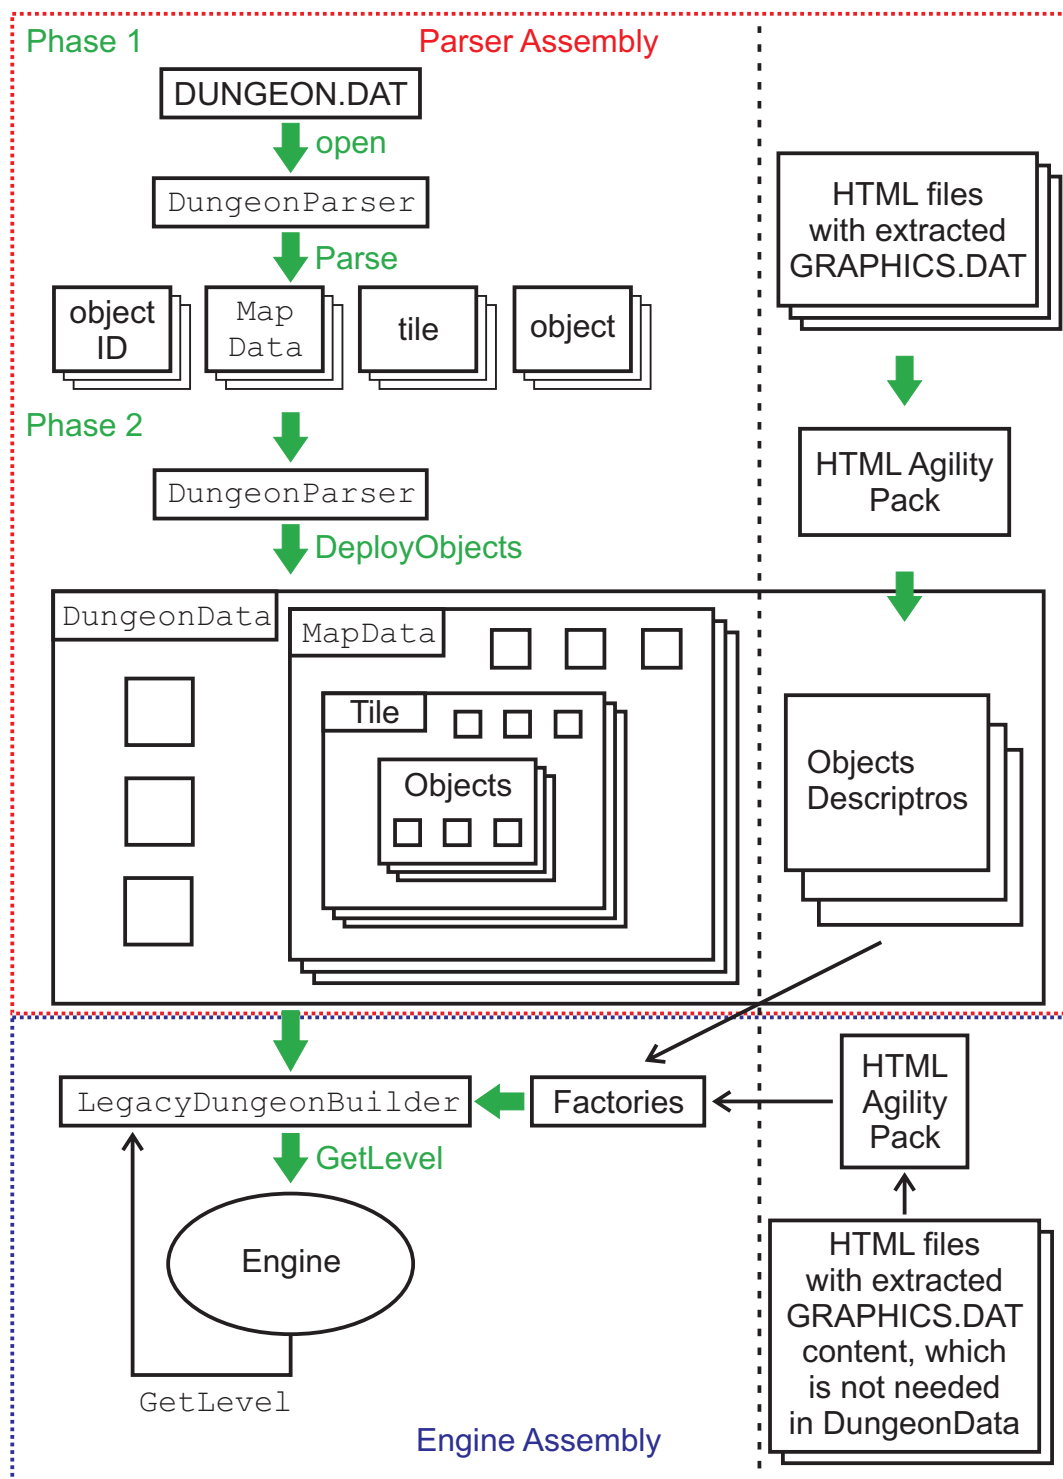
Phase 1

Parser Assembly

DUNGEON.DAT

open

DungeonParser

Parse

object ID

Map Data

tile

object

HTML files with extracted GRAPHICS.DAT

Phase 2

HTML Agility Pack

DungeonParser

DeployObjects

DungeonData

MapData

Tile

Objects

Objects Descriptros

LegacyDungeonBuilder

Factories

HTML Agility Pack

GetLevel

Engine

GetLevel

HTML files with extracted GRAPHICS.DAT content, which is not needed in DungeonData

Engine Assembly